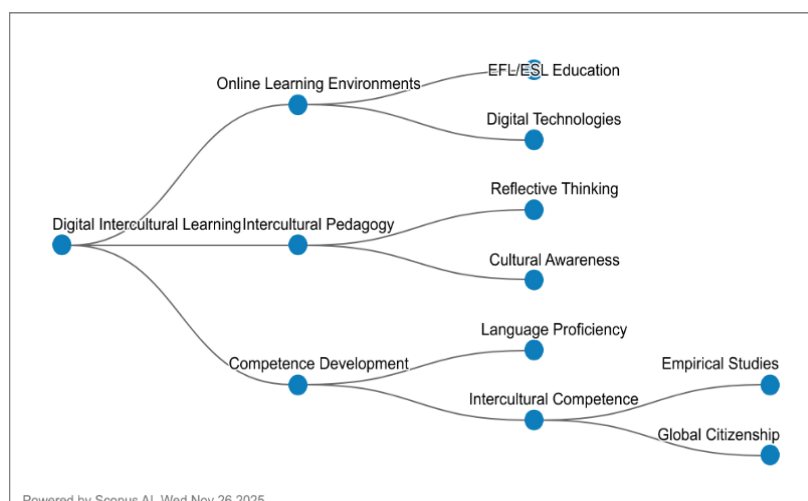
Digital Intercultural Learning

Online Learning Environments

EFL/ESL Education

Digital Technologies

Intercultural Pedagogy

Reflective Thinking

Cultural Awareness

Competence Development

Language Proficiency

Intercultural Competence

Empirical Studies

Global Citizenship

Powered by Scopus AI, Wed Nov 26 2025